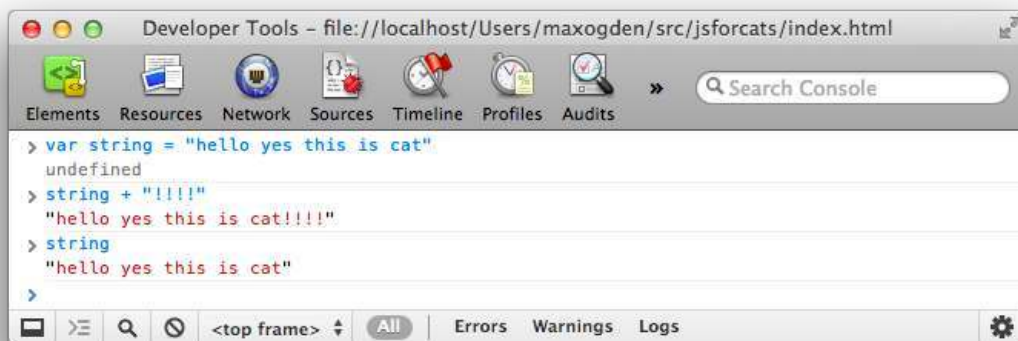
Developer Tools – file://localhost/Users/maxogden/src/jsforcats/index.html

Elements Resources Network Sources Timeline Profiles Audits »

Search Console

> var string = "hello yes this is cat"
undefined
> string + "!!!!"
"hello yes this is cat!!!!"
> string
"hello yes this is cat"
>

<top frame> All Errors Warnings Logs